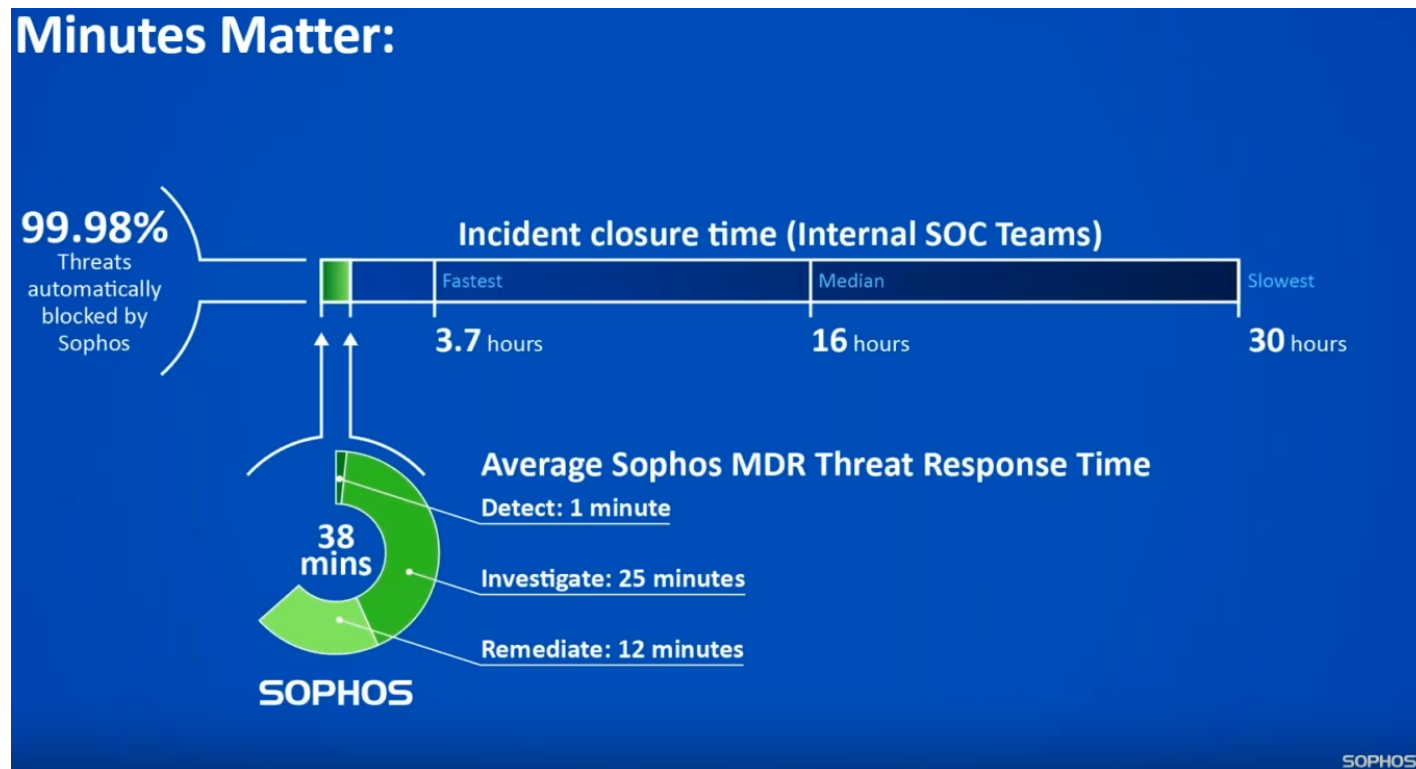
Minutes Matter:

99.98%
Threats automatically blocked by Sophos

Incident closure time (Internal SOC Teams)

Fastest
Median
Slowest

3.7 hours
16 hours
30 hours

38 mins

Average Sophos MDR Threat Response Time

Detect: 1 minute

Investigate: 25 minutes

Remediate: 12 minutes

SOPHOS

SOPHOS